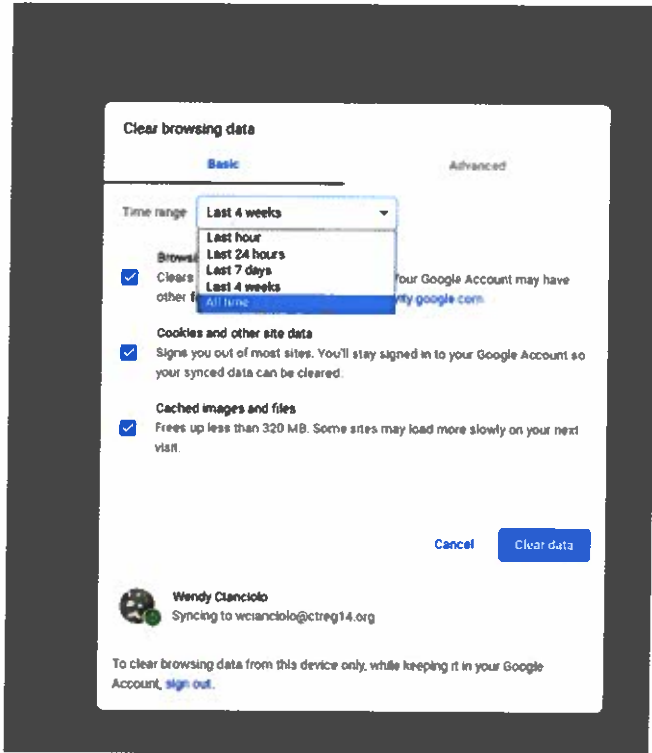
Clear browsing data

Basic

Advanced

Time range

Last 4 weeks

Last hour
Last 24 hours
Last 7 days
Last 4 weeks
All time

Brows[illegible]
Clears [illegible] Your Google Account may have other f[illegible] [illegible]ivity.google.com

Cookies and other site data
Signs you out of most sites. You'll stay signed in to your Google Account so your synced data can be cleared.

Cached images and files
Frees up less than 320 MB. Some sites may load more slowly on your next visit.

Cancel

Clear data

Wendy Cianciolo
Syncing to wcianciolo@ctreg14.org

To clear browsing data from this device only, while keeping it in your Google Account, sign out.